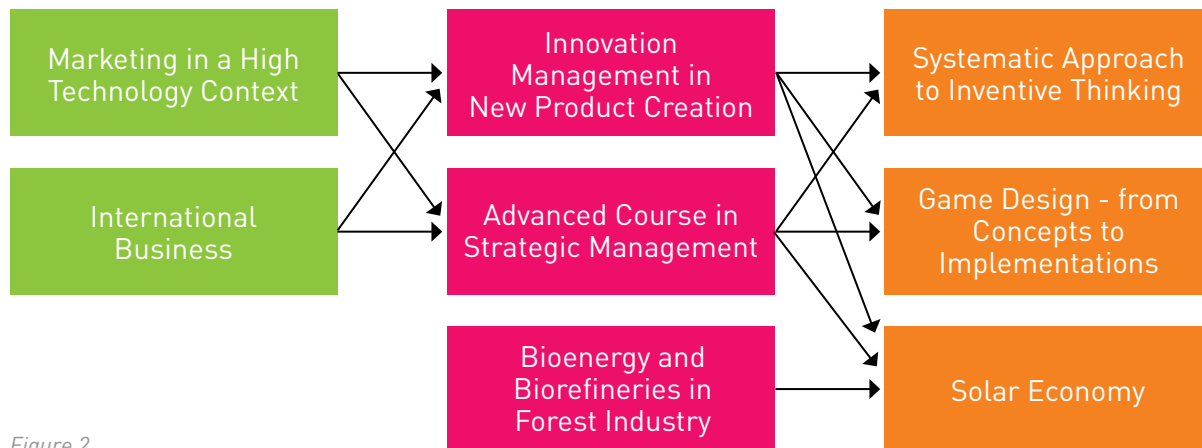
Marketing in a High Technology Context

International Business

Innovation Management in New Product Creation

Advanced Course in Strategic Management

Bioenergy and Biorefineries in Forest Industry

Systematic Approach to Inventive Thinking

Game Design - from Concepts to Implementations

Solar Economy

Figure 2